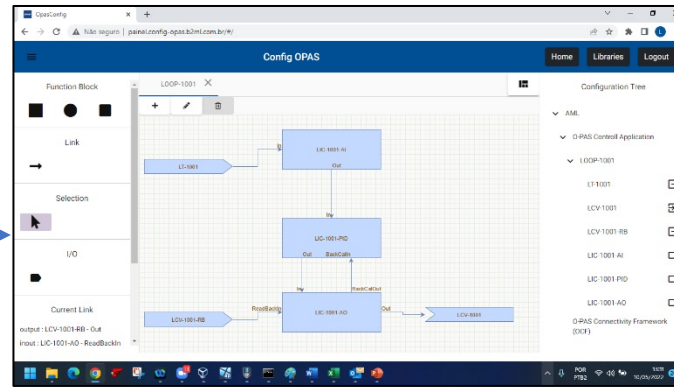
OpasConfig × +

← → C ⚠ Não seguro | painel.config-opas.b2ml.com.br/#/

≡ Config OPAS Home Libraries Logout

Function Block

Link

Selection

I/O

Current Link

output : LCV-1001-RB - Out

input : LIC-1001-AO - ReadBackIn

LOOP-1001 ×

+

LT-1001

In

LIC-1001-AI

Out

In

LIC-1001-PID

Out BackCalIn

In BackCalOut

ReadBackIn

LIC-1001-AO

Out

LCV-1001-RB

LCV-1001

Configuration Tree

AML

O-PAS Controll Application

LOOP-1001

LT-1001

LCV-1001

LCV-1001-RB

LIC-1001-AI

LIC-1001-PID

LIC-1001-AO

O-PAS Connectivity Framework (OCF)

POR PTB2 10/05/2022